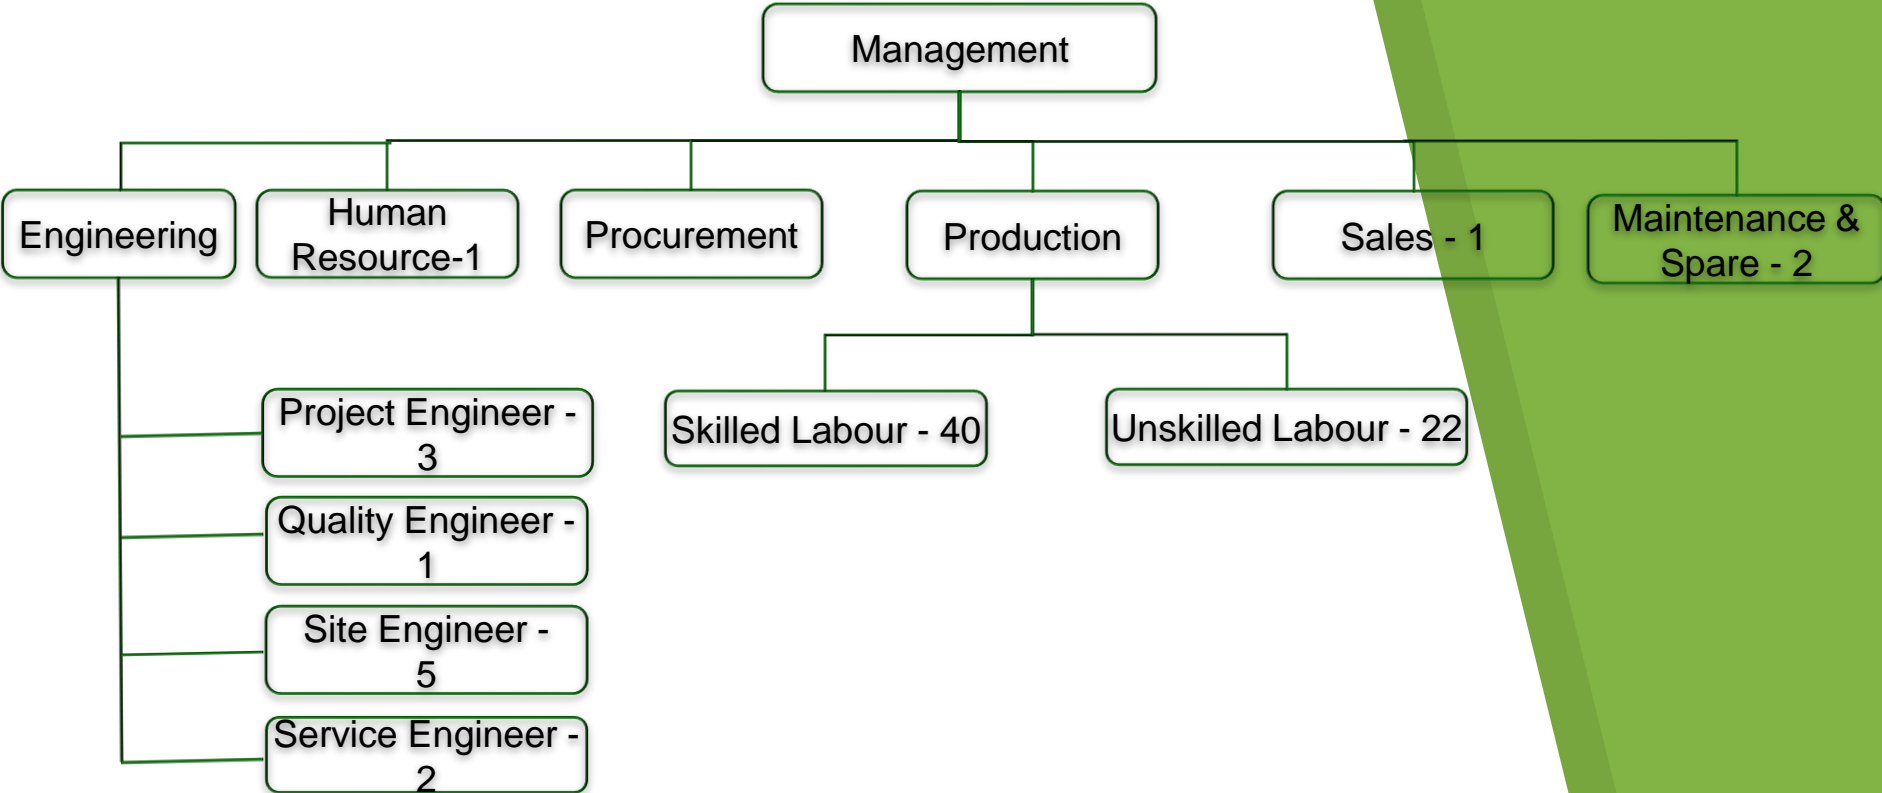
Management

Engineering

Human Resource-1

Procurement

Production

Sales - 1

Maintenance & Spare - 2

Project Engineer - 3

Quality Engineer - 1

Site Engineer - 5

Service Engineer - 2

Skilled Labour - 40

Unskilled Labour - 22